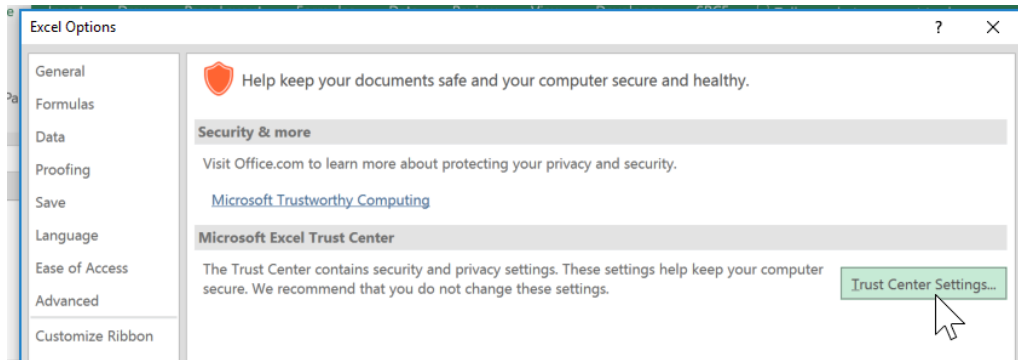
Excel Options

?

General

Formulas

Data

Proofing

Save

Language

Ease of Access

Advanced

Customize Ribbon

Help keep your documents safe and your computer secure and healthy.

Security & more

Visit Office.com to learn more about protecting your privacy and security.

Microsoft Trustworthy Computing

Microsoft Excel Trust Center

The Trust Center contains security and privacy settings. These settings help keep your computer secure. We recommend that you do not change these settings.

Trust Center Settings...